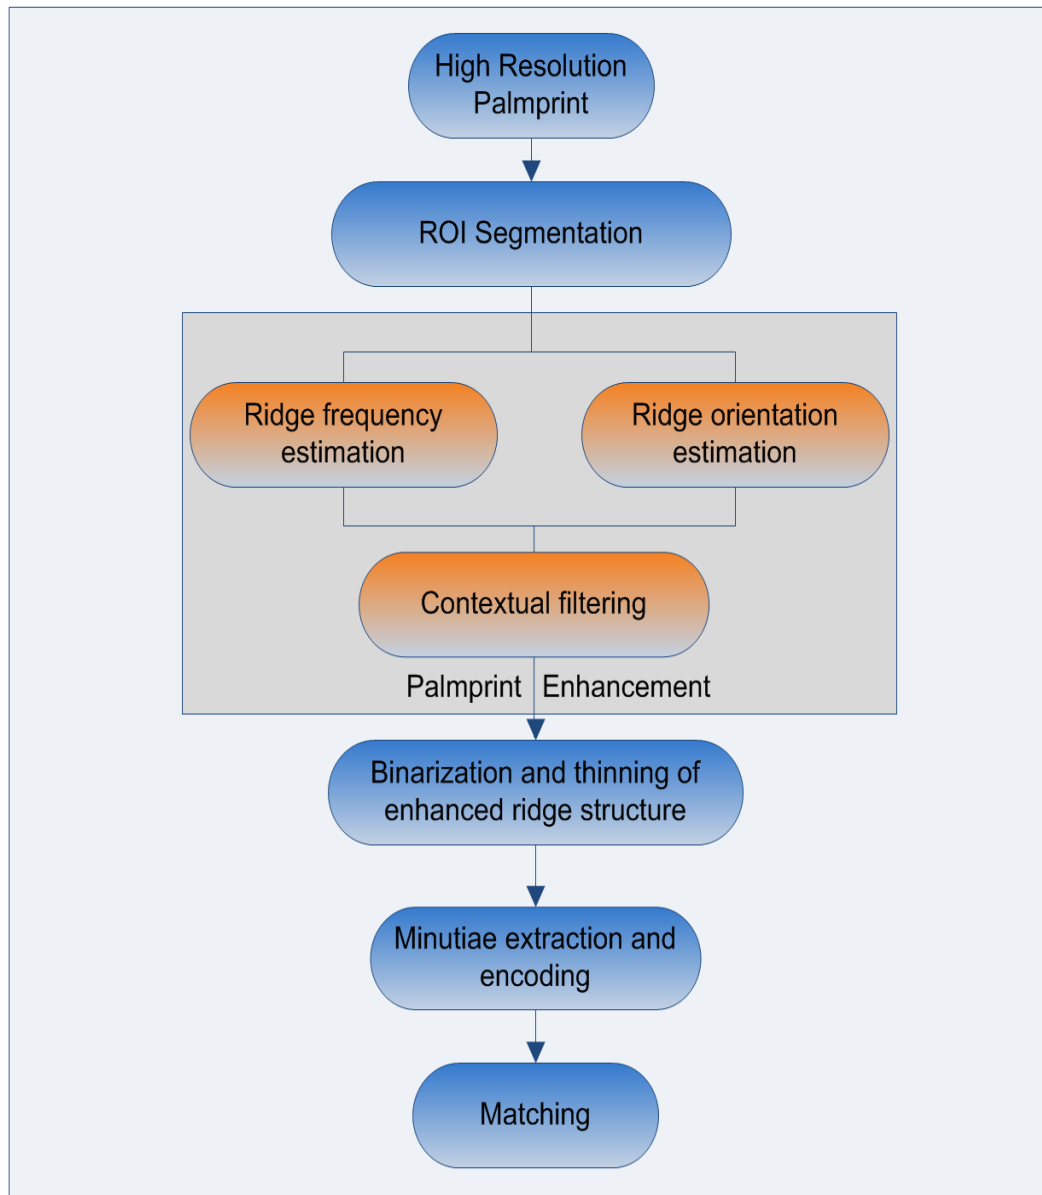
High Resolution Palmprint

ROI Segmentation

Ridge frequency estimation

Ridge orientation estimation

Contextual filtering

Palmprint Enhancement

Binarization and thinning of enhanced ridge structure

Minutiae extraction and encoding

Matching